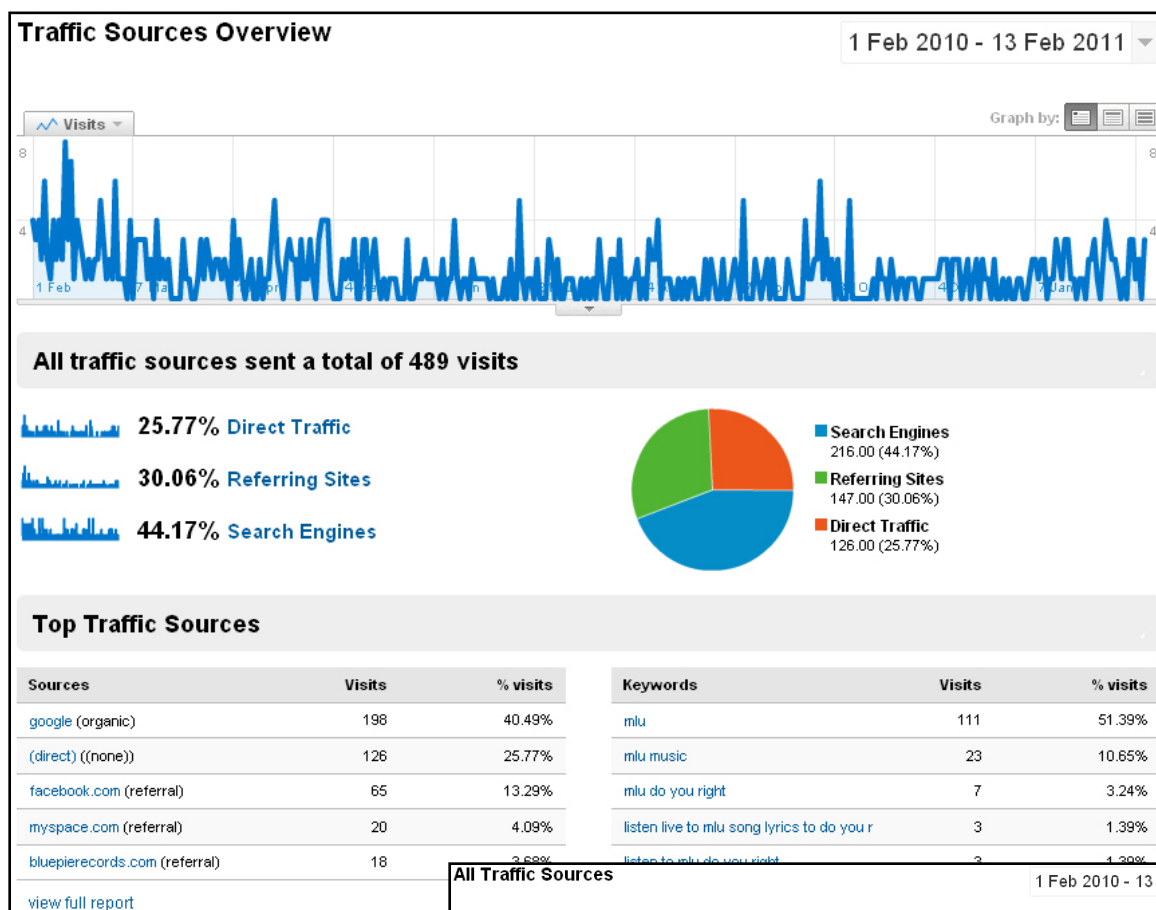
Traffic Sources Overview

1 Feb 2010 - 13 Feb 2011

Visits

Graph by:

8

4

1 Feb

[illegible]

8

4

All traffic sources sent a total of 489 visits

25.77% Direct Traffic

30.06% Referring Sites

44.17% Search Engines

Search Engines
216.00 (44.17%)

Referring Sites
147.00 (30.06%)

Direct Traffic
126.00 (25.77%)

Top Traffic Sources

| Sources | Visits | % visits |
|---|---|---|
| google (organic) | 198 | 40.49% |
| (direct) ((none)) | 126 | 25.77% |
| facebook.com (referral) | 65 | 13.29% |
| myspace.com (referral) | 20 | 4.09% |
| bluepierecords.com (referral) | 18 | 3.68% |

view full report

| Keywords | Visits | % visits |
|---|---|---|
| mlu | 111 | 51.39% |
| mlu music | 23 | 10.65% |
| mlu do you right | 7 | 3.24% |
| listen live to mlu song lyrics to do you r | 3 | 1.39% |
| listen to mlu do you right | 3 | 1.39% |

All Traffic Sources

1 Feb 2010 - 13